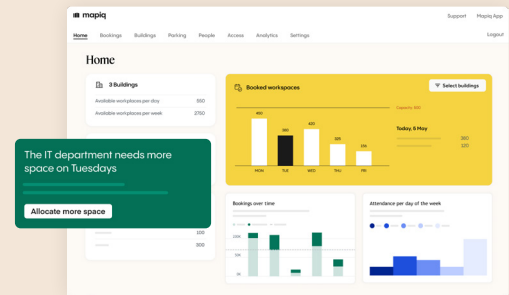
mapiq

Support Mapiq App

Home Bookings Buildings Parking People Access Analytics Settings Logout

Home

3 Buildings

Available workspaces per day 550

Available workspaces per week 2750

Booked workspaces

Select buildings

Capacity 450

460

380

420

325

255

MON TUE WED THU FRI

Today, 6 May

380

120

The IT department needs more space on Tuesdays

Allocate more space

100

300

Bookings over time

120

80

40

0

Attendance per day of the week